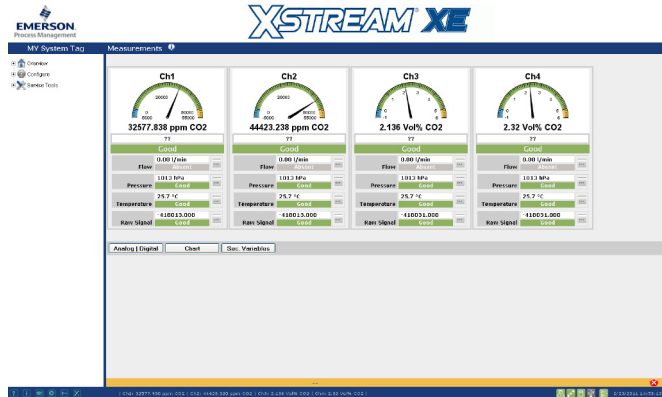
EMERSON
Process Management

XSTREAM XE

MY System Tag

Measurements

Overview
Configure
Service Tools

Ch1
20000
0 50000
-5000 55000
32577.838 ppm CO2
??
Good
0.00 l/min
Flow Absent
1013 hPa
Pressure Good
25.7 °C
Temperature Good
-418013.000
Raw Signal Good

Ch2
20000
0 50000
-5000 55000
44423.238 ppm CO2
??
Good
0.00 l/min
Flow Absent
1013 hPa
Pressure Good
25.7 °C
Temperature Good
-418013.000
Raw Signal Good

Ch3
2 3
1 4
0 5
2.136 Vol% CO2
??
Good
0.00 l/min
Flow Absent
1013 hPa
Pressure Good
25.7 °C
Temperature Good
-418031.000
Raw Signal Good

Ch4
2 3
1 4
0 5
-1
2.32 Vol% CO2
??
Good
0.00 l/min
Flow Absent
1013 hPa
Pressure Good
25.7 °C
Temperature Good
-418031.000
Raw Signal Good

Analog | Digital
Chart
Sec. Variables

| Ch1: 32577.900 ppm CO2 | Ch2: 44423.320 ppm CO2 | Ch3: 2.136 Vol% CO2 | Ch4: 2.32 Vol% CO2 |

3/23/2016 11:55:1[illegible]